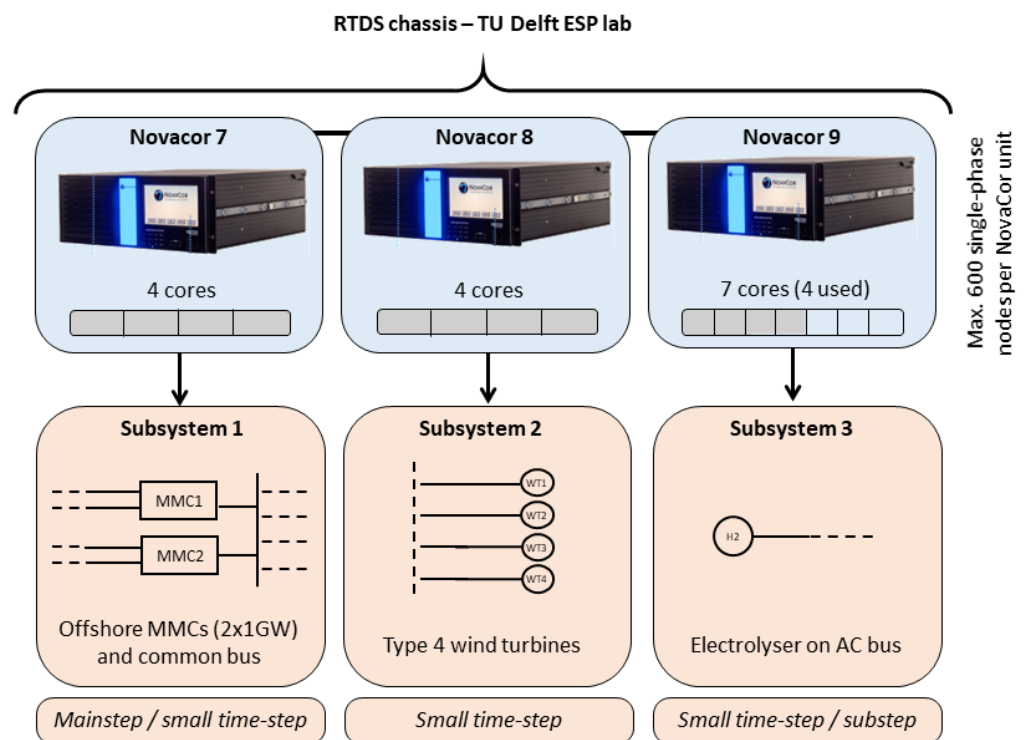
RTDS chassis – TU Delft ESP lab

Novacor 7

4 cores

Novacor 8

4 cores

Novacor 9

7 cores (4 used)

Max. 600 single-phase nodes per NovaCor unit

Subsystem 1

MMC1

MMC2

Offshore MMCs (2x1GW) and common bus

Subsystem 2

WT1

WT2

WT3

WT4

Type 4 wind turbines

Subsystem 3

H2

Electrolyser on AC bus

Mainstep / small time-step

Small time-step

Small time-step / substep